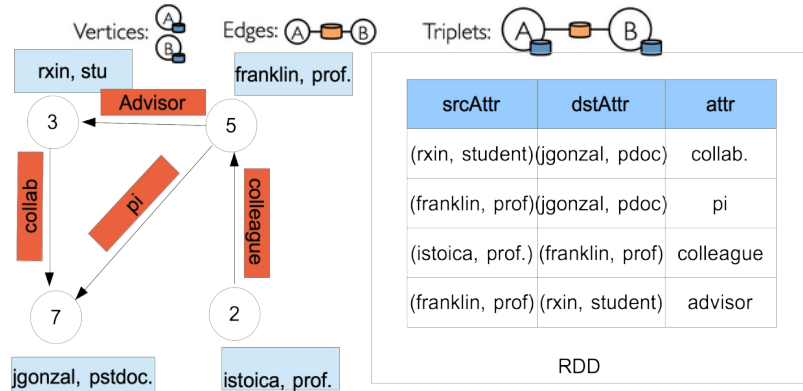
Vertices: A B

Edges: A B

Triplets: A B

rxin, stu

franklin, prof.

3

Advisor

5

collab

pi

colleague

7

2

jgonzal, pstdoc.

istoica, prof.

| srcAttr | dstAttr | attr |
|---|---|---|
| (rxin, student) | (jgonzal, pdoc) | collab. |
| (franklin, prof) | (jgonzal, pdoc) | pi |
| (istoica, prof.) | (franklin, prof) | colleague |
| (franklin, prof) | (rxin, student) | advisor |

RDD